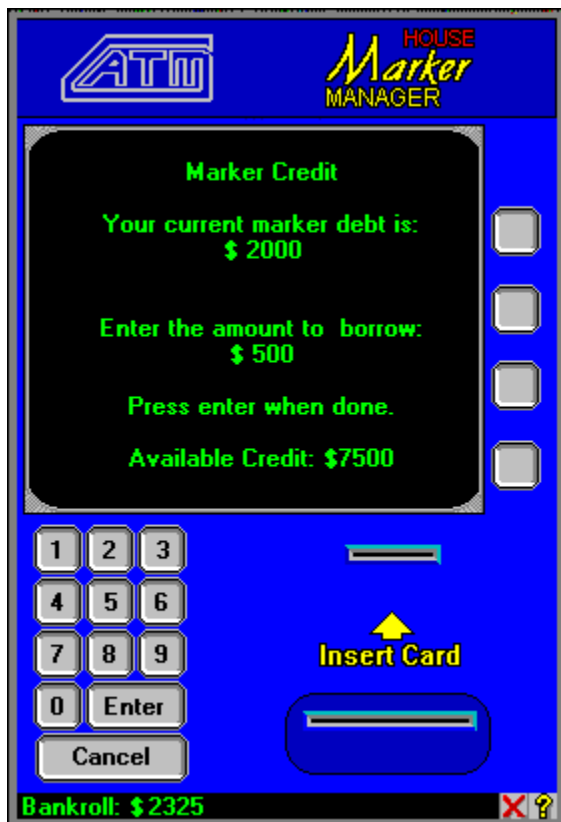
ATM

HOUSE
Marker
MANAGER

Marker Credit

Your current marker debt is:
$ 2000

Enter the amount to borrow:
$ 500

Press enter when done.

Available Credit: $7500

1 2 3
4 5 6
7 8 9
0 Enter
Cancel

Insert Card

Bankroll: $2325

?